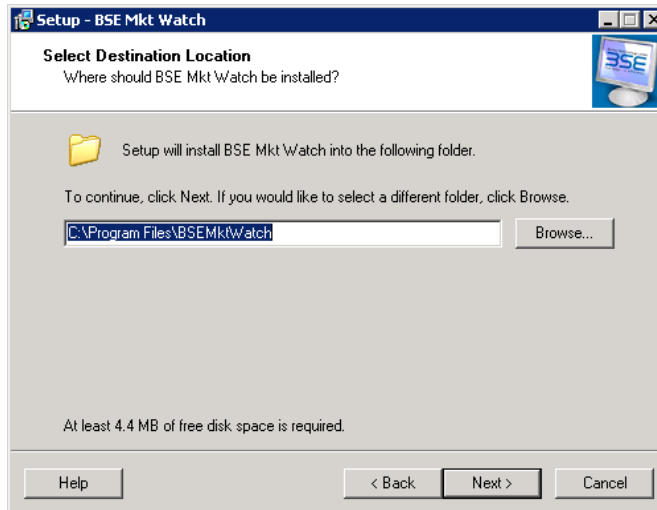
Setup - BSE Mkt Watch

Select Destination Location
Where should BSE Mkt Watch be installed?

BSE

Setup will install BSE Mkt Watch into the following folder.

To continue, click Next. If you would like to select a different folder, click Browse.

C:\Program Files\BSEMktWatch

Browse...

At least 4.4 MB of free disk space is required.

Help

< Back

Next >

Cancel